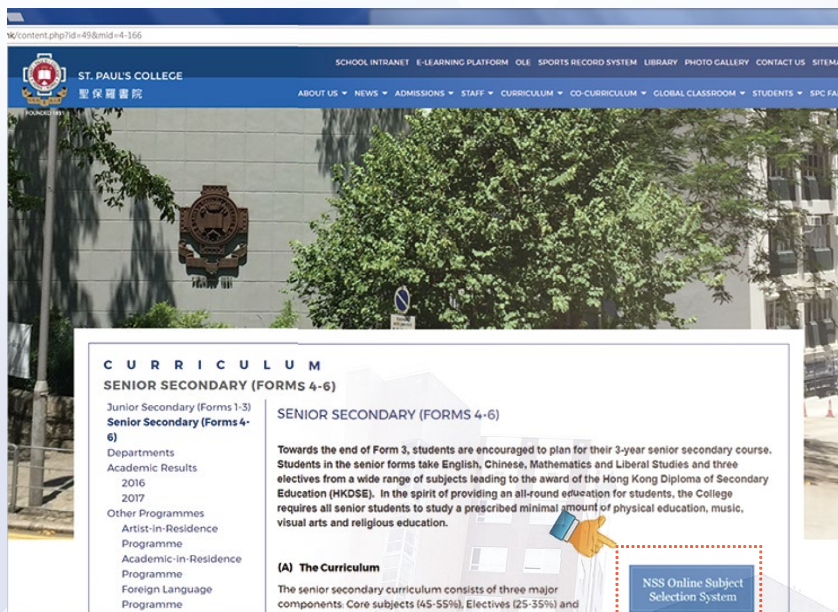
.hk/content.php?id=49&mid=4-166

SCHOOL INTRANET E-LEARNING PLATFORM OLE SPORTS RECORD SYSTEM LIBRARY PHOTO GALLERY CONTACT US SITEMA

ST. PAUL'S COLLEGE
聖保羅書院
FOUNDED 1851

ABOUT US NEWS ADMISSIONS STAFF CURRICULUM CO-CURRICULUM GLOBAL CLASSROOM STUDENTS SPC FA

CURRICULUM
SENIOR SECONDARY (FORMS 4-6)

Junior Secondary (Forms 1-3)
Senior Secondary (Forms 4-6)
Departments
Academic Results
2016
2017
Other Programmes
Artist-in-Residence Programme
Academic-in-Residence Programme
Foreign Language Programme

SENIOR SECONDARY (FORMS 4-6)

Towards the end of Form 3, students are encouraged to plan for their 3-year senior secondary course. Students in the senior forms take English, Chinese, Mathematics and Liberal Studies and three electives from a wide range of subjects leading to the award of the Hong Kong Diploma of Secondary Education (HKDSE). In the spirit of providing an all-round education for students, the College requires all senior students to study a prescribed minimal amount of physical education, music, visual arts and religious education.

(A) The Curriculum

The senior secondary curriculum consists of three major components: Core subjects (45-55%), Electives (25-35%) and

NSS Online Subject Selection System